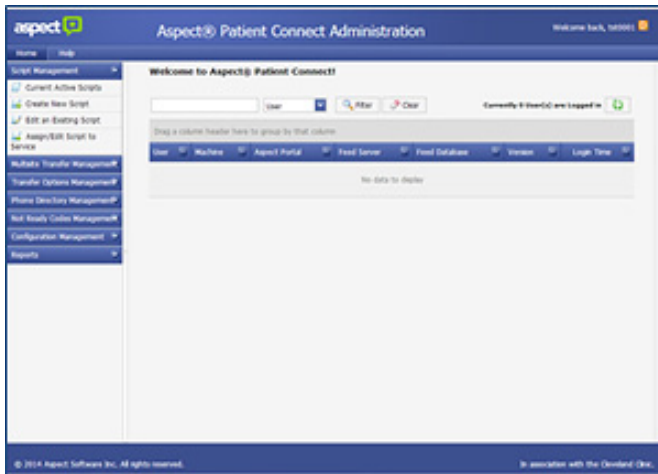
aspect

Aspect® Patient Connect Administration

Welcome back, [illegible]

Home Help

Script Management

Current Active Scripts

Create New Script

Edit an Existing Script

Assign/Edit Script to Service

Multisite Transfer Management

Transfer Options Management

Phone Directory Management

Not Ready Codes Management

Configuration Management

Reports

Welcome to Aspect® Patient Connect!

User

Filter

Clear

Currently 0 User(s) are Logged in

Drag a column header here to group by that column

| User | Machine | Aspect Portal | Feed Server | Feed Database | Version | Login Time |
|---|---|---|---|---|---|---|
| No data to display | | | | | | |

© 2014 Aspect Software Inc. All rights reserved.

In association with the Cleveland Clinic.